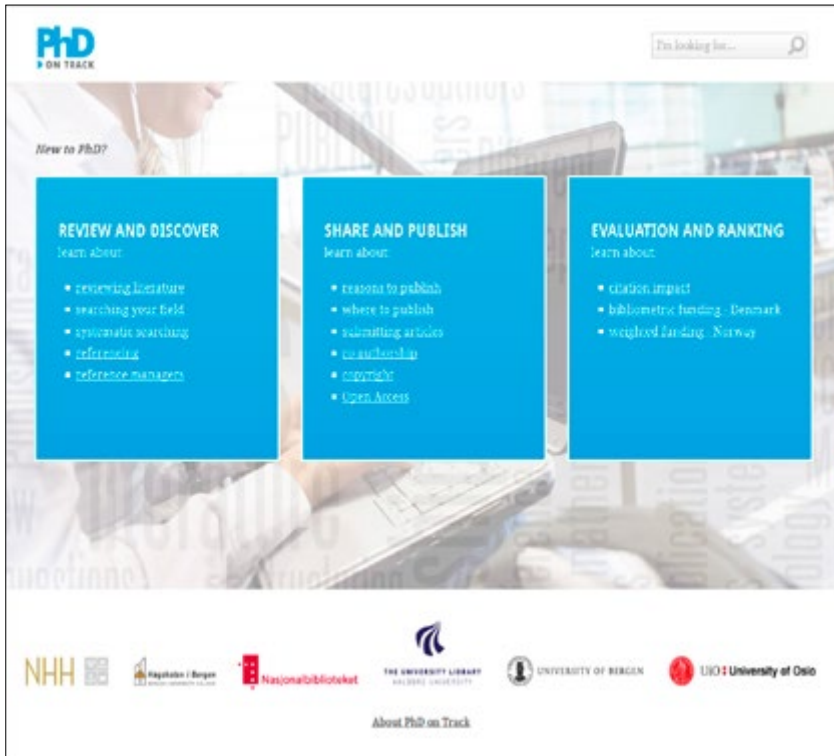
PhD
ON TRACK

I'm looking for...

New to PhD?

REVIEW AND DISCOVER
learn about

- reviewing literature
- searching your field
- systematic searching
- referencing
- reference managers

SHARE AND PUBLISH
learn about

- reasons to publish
- where to publish
- submitting articles
- co-authorship
- copyright
- Open Access

EVALUATION AND RANKING
learn about

- citation impact
- bibliometric funding - Denmark
- weighted funding - Norway

NHH

Høgskolen i Bergen

Nasjonalbiblioteket

THE UNIVERSITY LIBRARY
AALBORG UNIVERSITY

UNIVERSITY OF BERGEN

UiO : University of Oslo

About PhD on Track